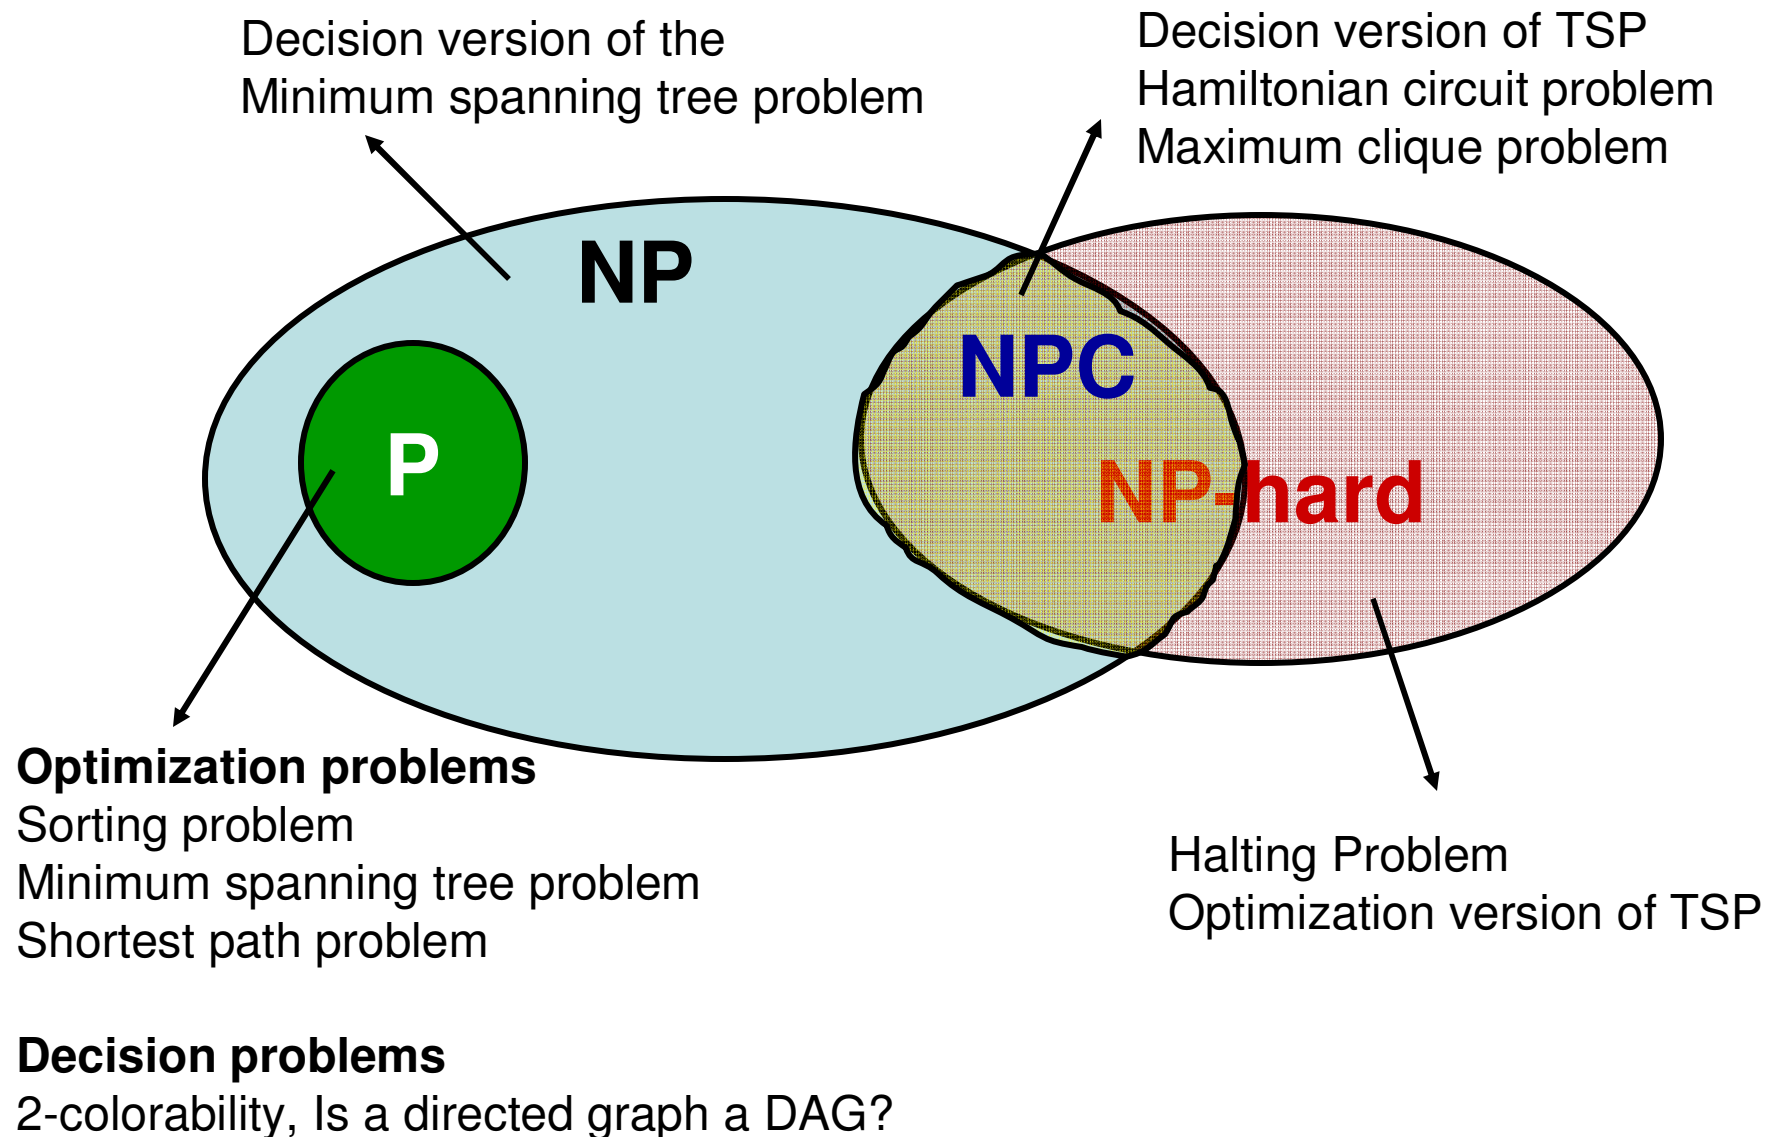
Decision version of the
Minimum spanning tree problem

Decision version of TSP
Hamiltonian circuit problem
Maximum clique problem

NP

NPC

P

NP-hard

Optimization problems
Sorting problem
Minimum spanning tree problem
Shortest path problem

Halting Problem
Optimization version of TSP

Decision problems
2-colorability, Is a directed graph a DAG?